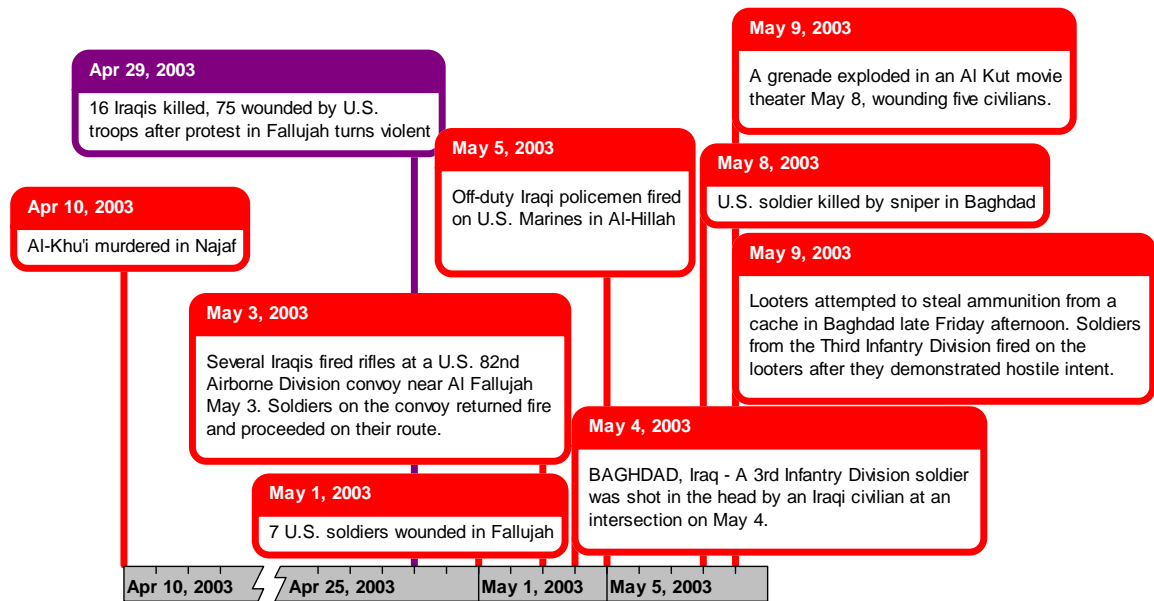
May 9, 2003

A grenade exploded in an Al Kut movie theater May 8, wounding five civilians.

Apr 29, 2003

16 Iraqis killed, 75 wounded by U.S. troops after protest in Fallujah turns violent

May 5, 2003

Off-duty Iraqi policemen fired on U.S. Marines in Al-Hillah

May 8, 2003

U.S. soldier killed by sniper in Baghdad

Apr 10, 2003

Al-Khu'i murdered in Najaf

May 9, 2003

Looters attempted to steal ammunition from a cache in Baghdad late Friday afternoon. Soldiers from the Third Infantry Division fired on the looters after they demonstrated hostile intent.

May 3, 2003

Several Iraqis fired rifles at a U.S. 82nd Airborne Division convoy near Al Fallujah May 3. Soldiers on the convoy returned fire and proceeded on their route.

May 4, 2003

BAGHDAD, Iraq - A 3rd Infantry Division soldier was shot in the head by an Iraqi civilian at an intersection on May 4.

May 1, 2003

7 U.S. soldiers wounded in Fallujah

Apr 10, 2003 | Apr 25, 2003 | May 1, 2003 | May 5, 2003